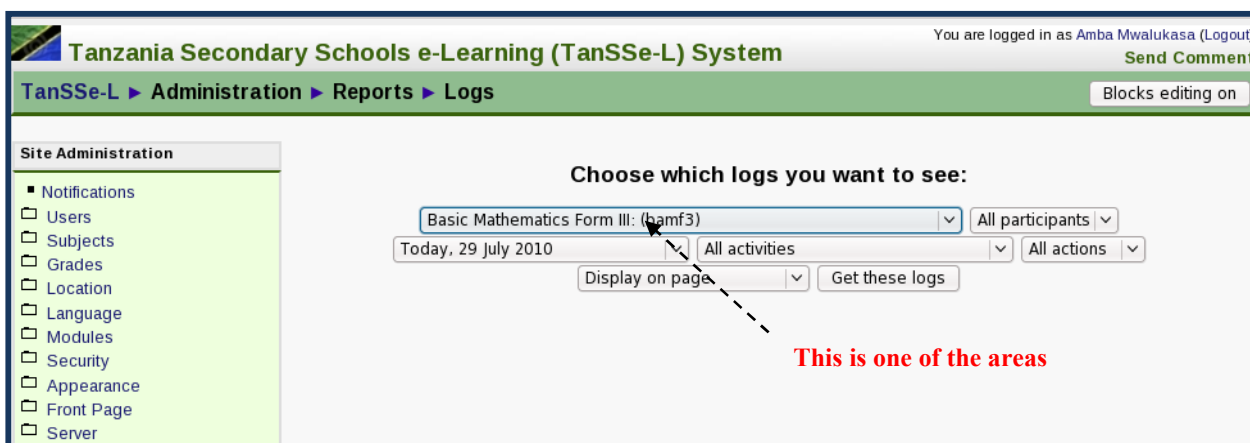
Tanzania Secondary Schools e-Learning (TanSSe-L) System

You are logged in as Amba Mwalukasa (Logout

Send Comment

TanSSe-L ► Administration ► Reports ► Logs

Blocks editing on

Site Administration

Notifications
Users
Subjects
Grades
Location
Language
Modules
Security
Appearance
Front Page
Server

Choose which logs you want to see:

Basic Mathematics Form III: (bamf3)
All participants
Today, 29 July 2010
All activities
All actions
Display on page
Get these logs

This is one of the areas